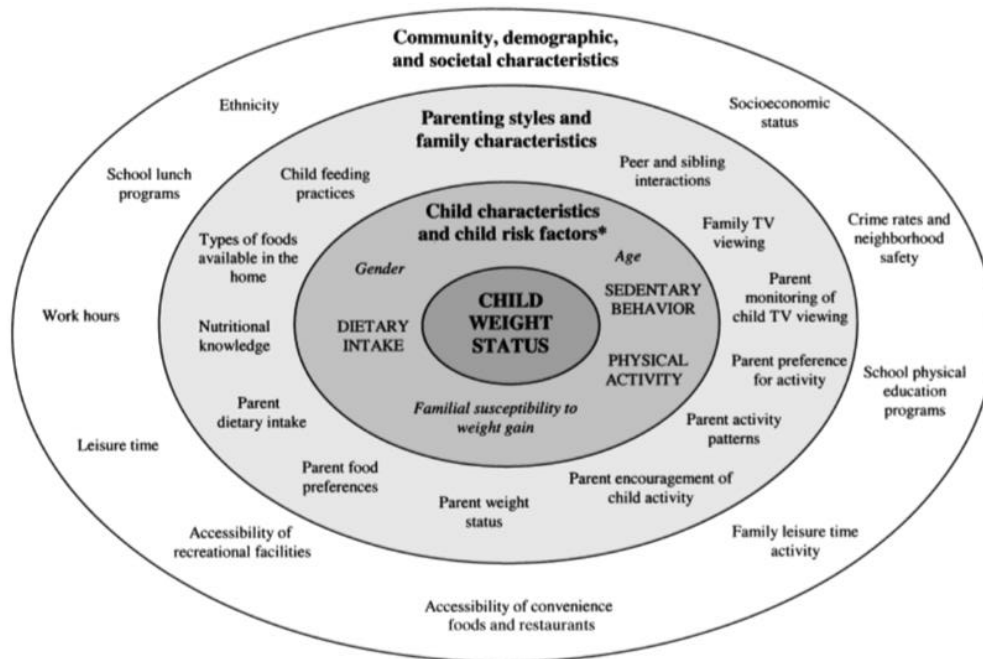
Community, demographic, and societal characteristics

Ethnicity

Socioeconomic status

School lunch programs

Crime rates and neighborhood safety

Work hours

School physical education programs

Leisure time

Accessibility of recreational facilities

Family leisure time activity

Accessibility of convenience foods and restaurants

Parenting styles and family characteristics

Child feeding practices

Peer and sibling interactions

Family TV viewing

Types of foods available in the home

Parent monitoring of child TV viewing

Nutritional knowledge

Parent preference for activity

Parent dietary intake

Parent activity patterns

Parent food preferences

Parent weight status

Parent encouragement of child activity

Child characteristics and child risk factors*

Gender

Age

DIETARY INTAKE

SEDENTARY BEHAVIOR

PHYSICAL ACTIVITY

Familial susceptibility to weight gain

CHILD WEIGHT STATUS